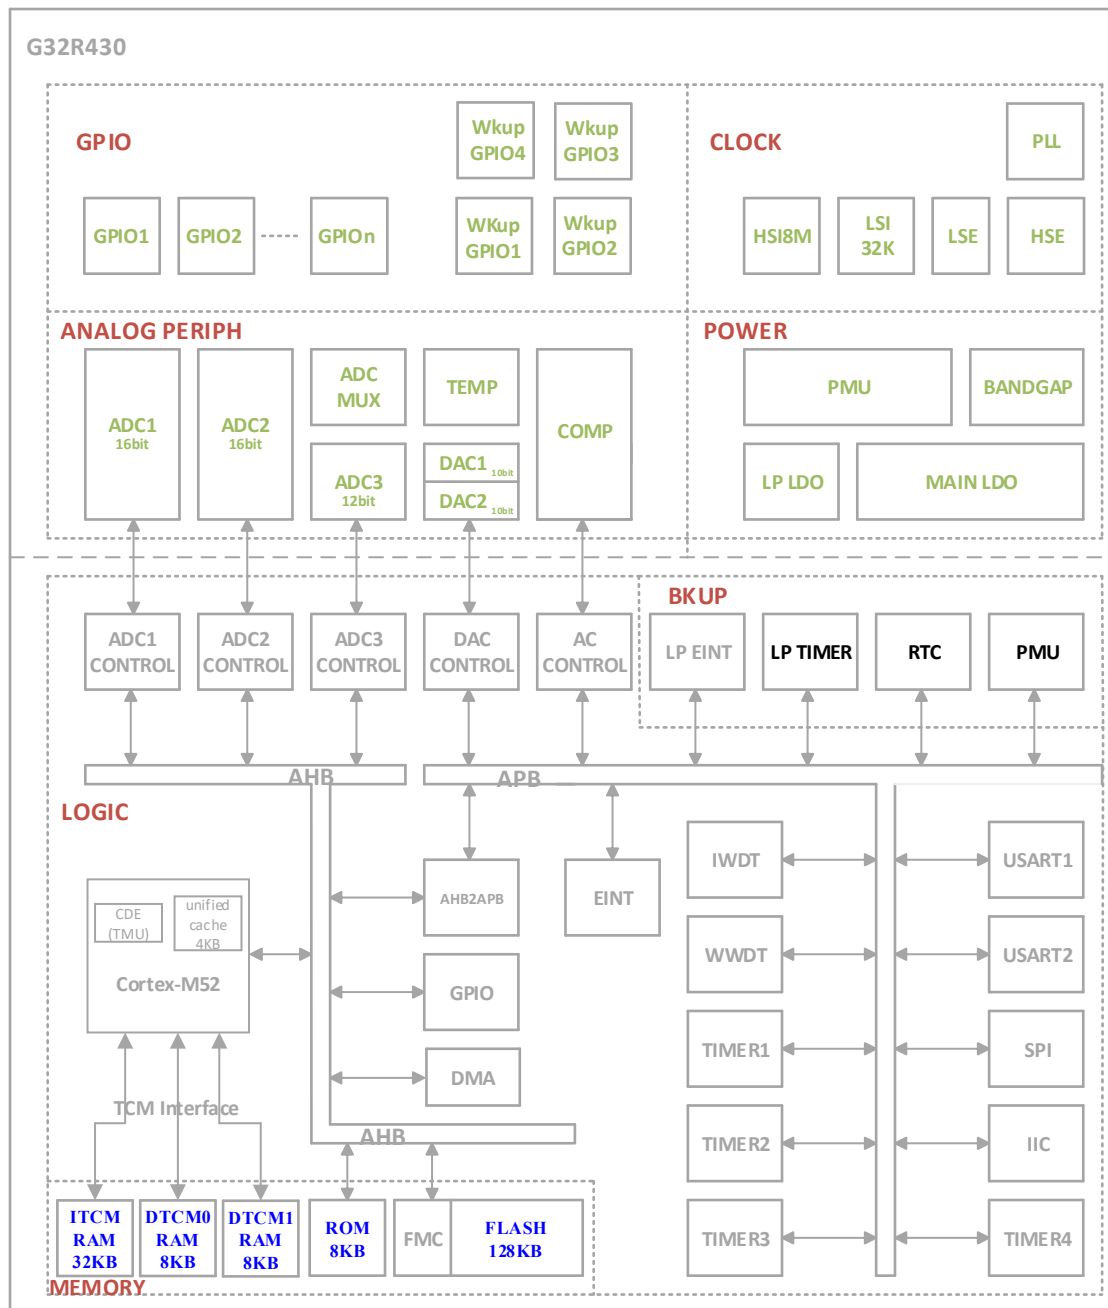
G32R430

GPIO

Wkup GPIO4

Wkup GPIO3

GPIO1

GPIO2

GPIOn

WKup GPIO1

Wkup GPIO2

CLOCK

PLL

HSI8M

LSI 32K

LSE

HSE

ANALOG PERIPH

ADC1 16bit

ADC2 16bit

ADC MUX

TEMP

COMP

ADC3 12bit

DAC1 10bit

DAC2 10bit

POWER

PMU

BANDGAP

LP LDO

MAIN LDO

ADC1 CONTROL

ADC2 CONTROL

ADC3 CONTROL

DAC CONTROL

AC CONTROL

BKUP

LP EINT

LP TIMER

RTC

PMU

AHB

APB

LOGIC

CDE (TMU)

unified cache 4KB

Cortex-M52

AHB2APB

EINT

GPIO

DMA

IWDT

WWDT

TIMER1

TIMER2

TIMER3

USART1

USART2

SPI

IIC

TIMER4

TCM Interface

AHB

ITCM RAM 32KB

DTCM0 RAM 8KB

DTCM1 RAM 8KB

ROM 8KB

FMC

FLASH 128KB

MEMORY